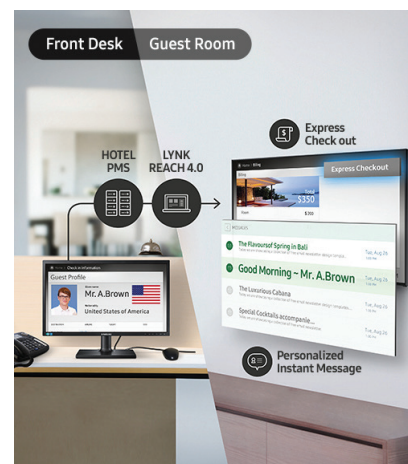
Front Desk Guest Room

HOTEL PMS

LYNK REACH 4.0

Express Check out

Express Checkout

Total $330

$300

Check in information

Guest Profile

Mr. A.Brown

United States of America

The Flavoursof Spring in Bali

Good Morning ~ Mr. A.Brown

The Luxurious Cabana

Special Cocktails accompanie...

Personalized Instant Message